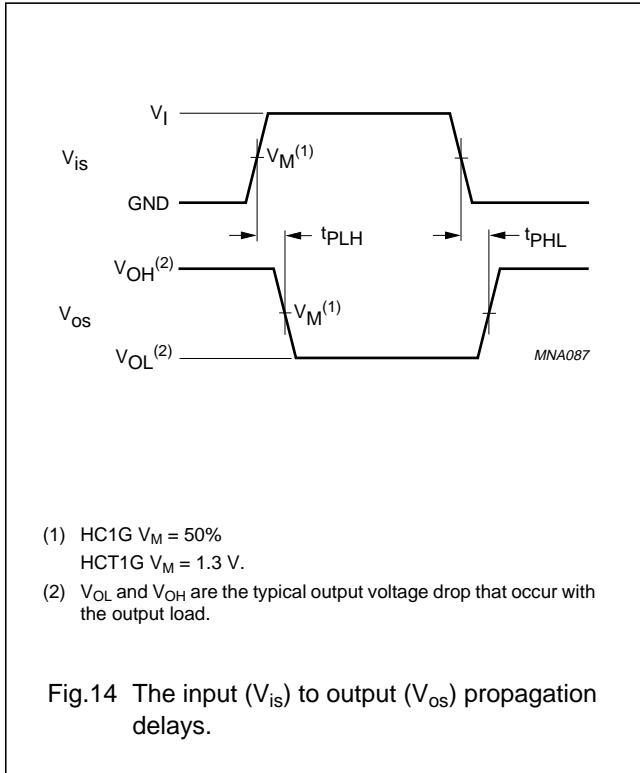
$V_I$

$V_{is}$

$V_M^{(1)}$

GND

$t_{PLH}$

$t_{PHL}$

$V_{OH}^{(2)}$

$V_{os}$

$V_M^{(1)}$

$V_{OL}^{(2)}$

MNA087

(1) HC1G $V_M$ = 50%
HCT1G $V_M$ = 1.3 V.

(2) $V_{OL}$ and $V_{OH}$ are the typical output voltage drop that occur with the output load.

Fig.14 The input ($V_{is}$) to output ($V_{os}$) propagation delays.